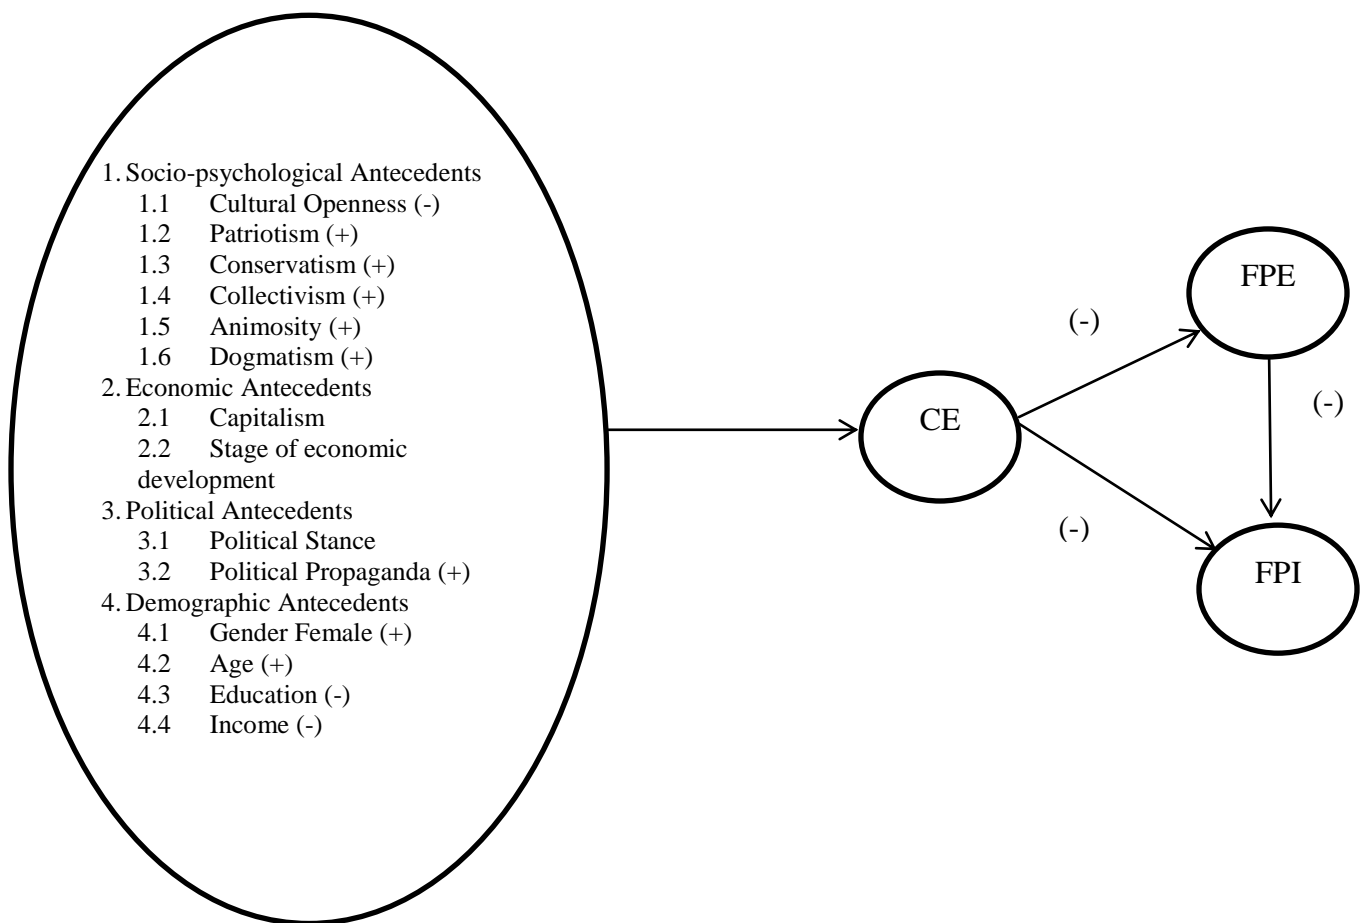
1. Socio-psychological Antecedents
1.1 Cultural Openness (-)
1.2 Patriotism (+)
1.3 Conservatism (+)
1.4 Collectivism (+)
1.5 Animosity (+)
1.6 Dogmatism (+)
2. Economic Antecedents
2.1 Capitalism
2.2 Stage of economic development
3. Political Antecedents
3.1 Political Stance
3.2 Political Propaganda (+)
4. Demographic Antecedents
4.1 Gender Female (+)
4.2 Age (+)
4.3 Education (-)
4.4 Income (-)

CE

(-)

FPE

(-)

(-)

FPI